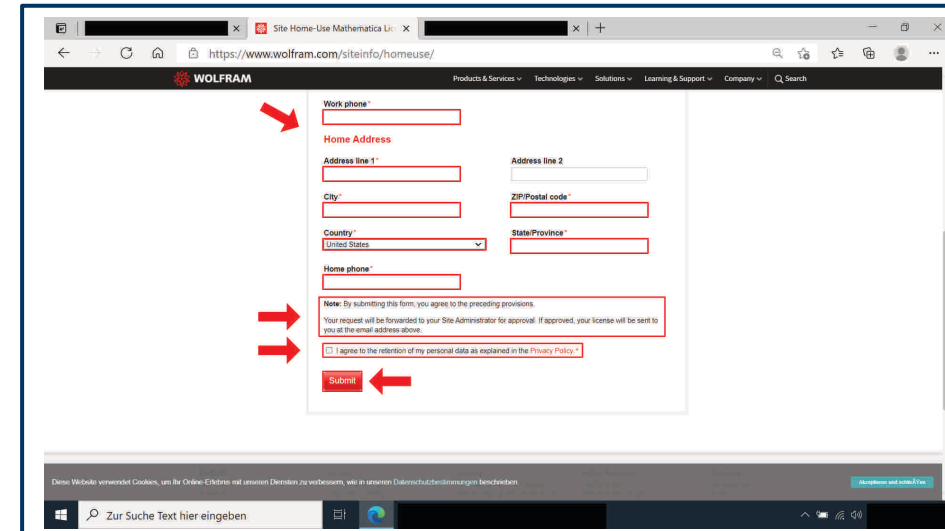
Site Home-Use Mathematica Lic ×

https://www.wolfram.com/siteinfo/homeuse/

WOLFRAM

Products & Services ⌄ Technologies ⌄ Solutions ⌄ Learning & Support ⌄ Company ⌄ Search

Work phone*

Home Address

Address line 1*

Address line 2

City*

ZIP/Postal code*

Country*

United States

State/Province*

Home phone*

Note: By submitting this form, you agree to the preceding provisions.

Your request will be forwarded to your Site Administrator for approval. If approved, your license will be sent to you at the email address above.

I agree to the retention of my personal data as explained in the Privacy Policy.*

Submit

Diese Website verwendet Cookies, um Ihr Online-Erlebnis mit unseren Diensten zu verbessern, wie in unseren Datenschutzbestimmungen beschrieben.

Akzeptieren und schließen

Zur Suche Text hier eingeben